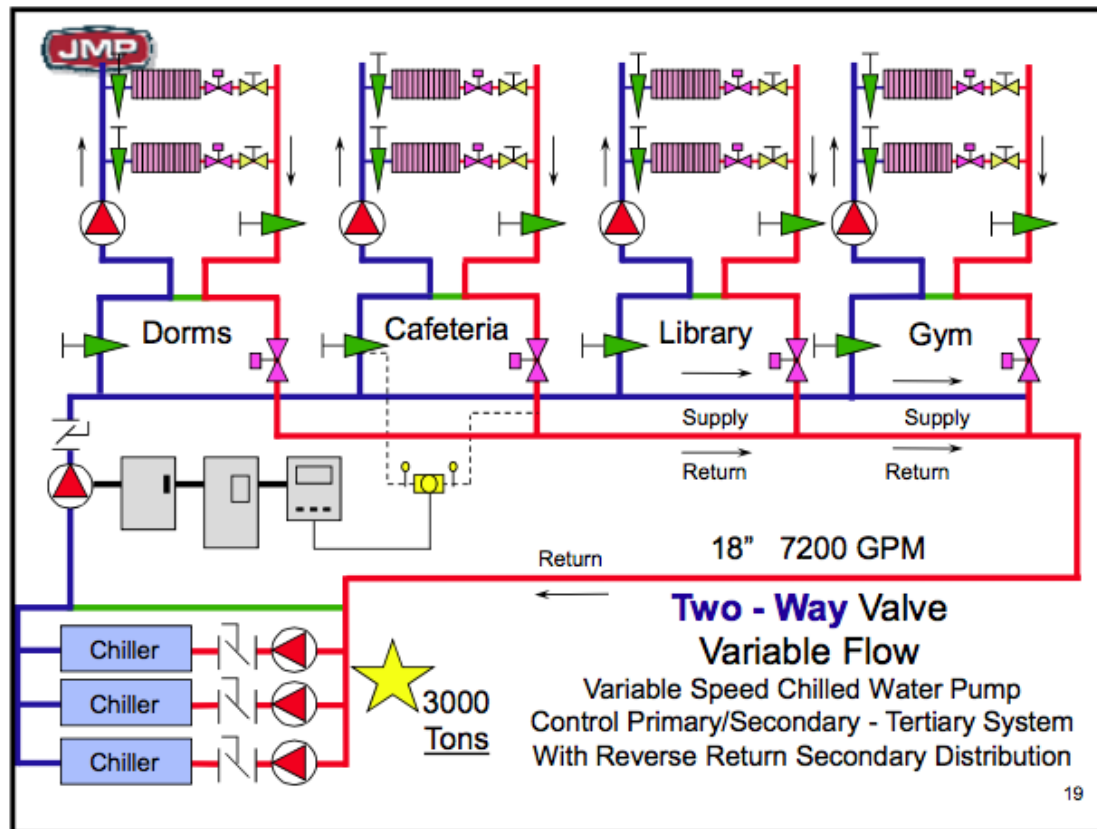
JMP

Dorms

Cafeteria

Library

Gym

Supply

Supply

Return

Return

18” 7200 GPM

Return

Chiller

Chiller

Chiller

3000 Tons

Two - Way Valve

Variable Flow

Variable Speed Chilled Water Pump

Control Primary/Secondary - Tertiary System

With Reverse Return Secondary Distribution

19